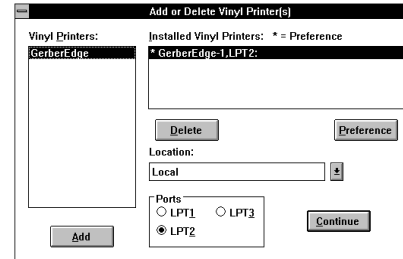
Add or Delete Vinyl Printer(s)

Vinyl Printers:

GerberEdge

Installed Vinyl Printers: * = Preference

* GerberEdge-1,LPT2:

Delete

Preference

Location:

Local

Ports

LPT1

LPT3

LPT2

Continue

Add